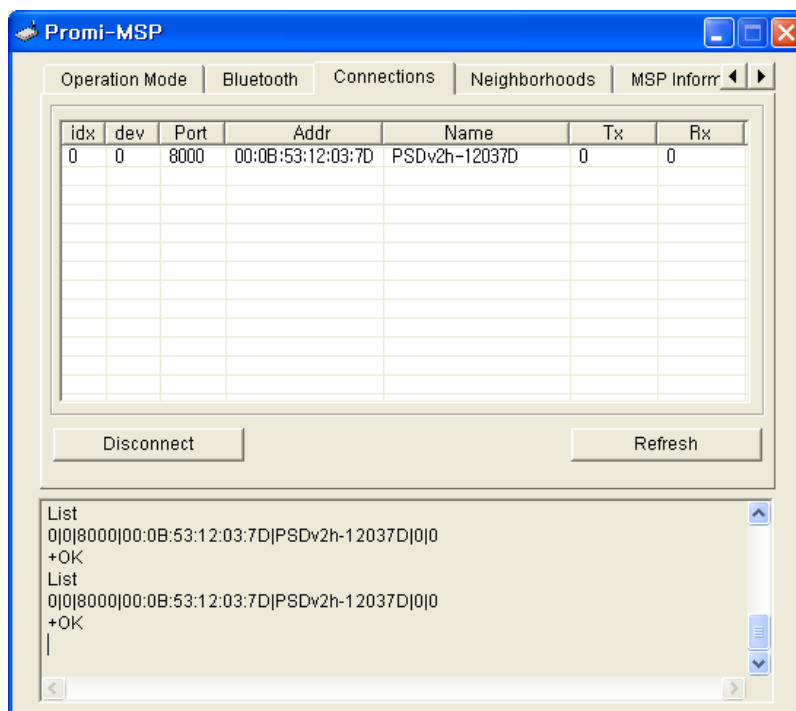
Promi-MSP

Operation Mode | Bluetooth | Connections | Neighborhoods | MSP Inform

| idx | dev | Port | Addr | Name | Tx | Rx |
|---|---|---|---|---|---|---|
| 0 | 0 | 8000 | 00:0B:53:12:03:7D | PSDv2h-12037D | 0 | 0 |

Disconnect

Refresh

List
0|0|8000|00:0B:53:12:03:7D|PSDv2h-12037D|0|0
+OK
List
0|0|8000|00:0B:53:12:03:7D|PSDv2h-12037D|0|0
+OK